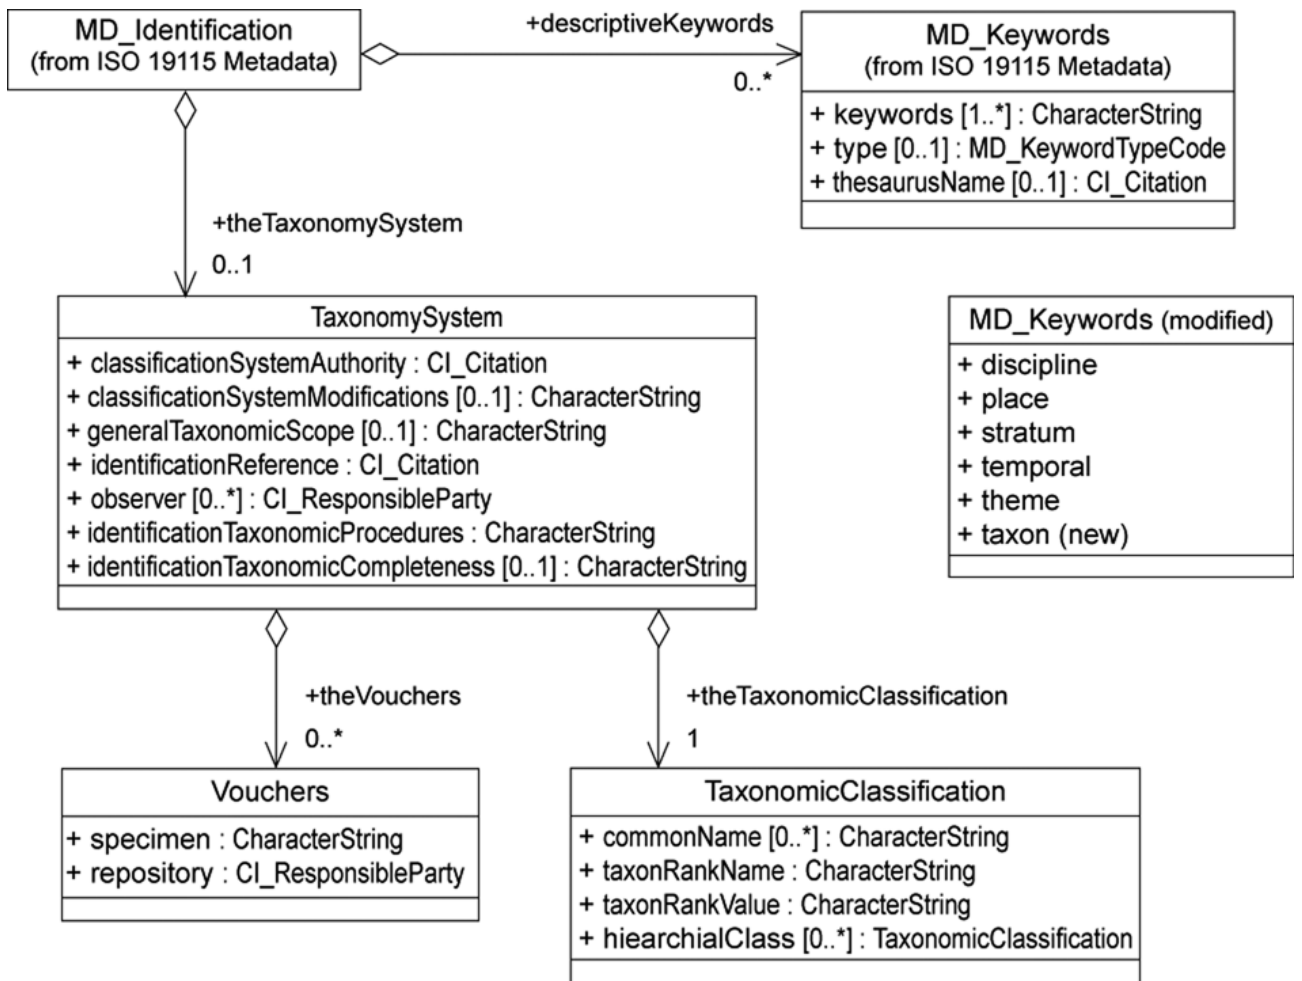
MD_Identification
(from ISO 19115 Metadata)

+descriptiveKeywords

0..*

MD_Keywords
(from ISO 19115 Metadata)

+ keywords [1..*] : CharacterString
+ type [0..1] : MD_KeywordTypeCode
+ thesaurusName [0..1] : CI_Citation

+theTaxonomySystem

0..1

TaxonomySystem

+ classificationSystemAuthority : CI_Citation
+ classificationSystemModifications [0..1] : CharacterString
+ generalTaxonomicScope [0..1] : CharacterString
+ identificationReference : CI_Citation
+ observer [0..*] : CI_ResponsibleParty
+ identificationTaxonomicProcedures : CharacterString
+ identificationTaxonomicCompleteness [0..1] : CharacterString

MD_Keywords (modified)

+ discipline
+ place
+ stratum
+ temporal
+ theme
+ taxon (new)

+theVouchers

0..*

+theTaxonomicClassification

1

Vouchers

+ specimen : CharacterString
+ repository : CI_ResponsibleParty

TaxonomicClassification

+ commonName [0..*] : CharacterString
+ taxonRankName : CharacterString
+ taxonRankValue : CharacterString
+ hiearchialClass [0..*] : TaxonomicClassification